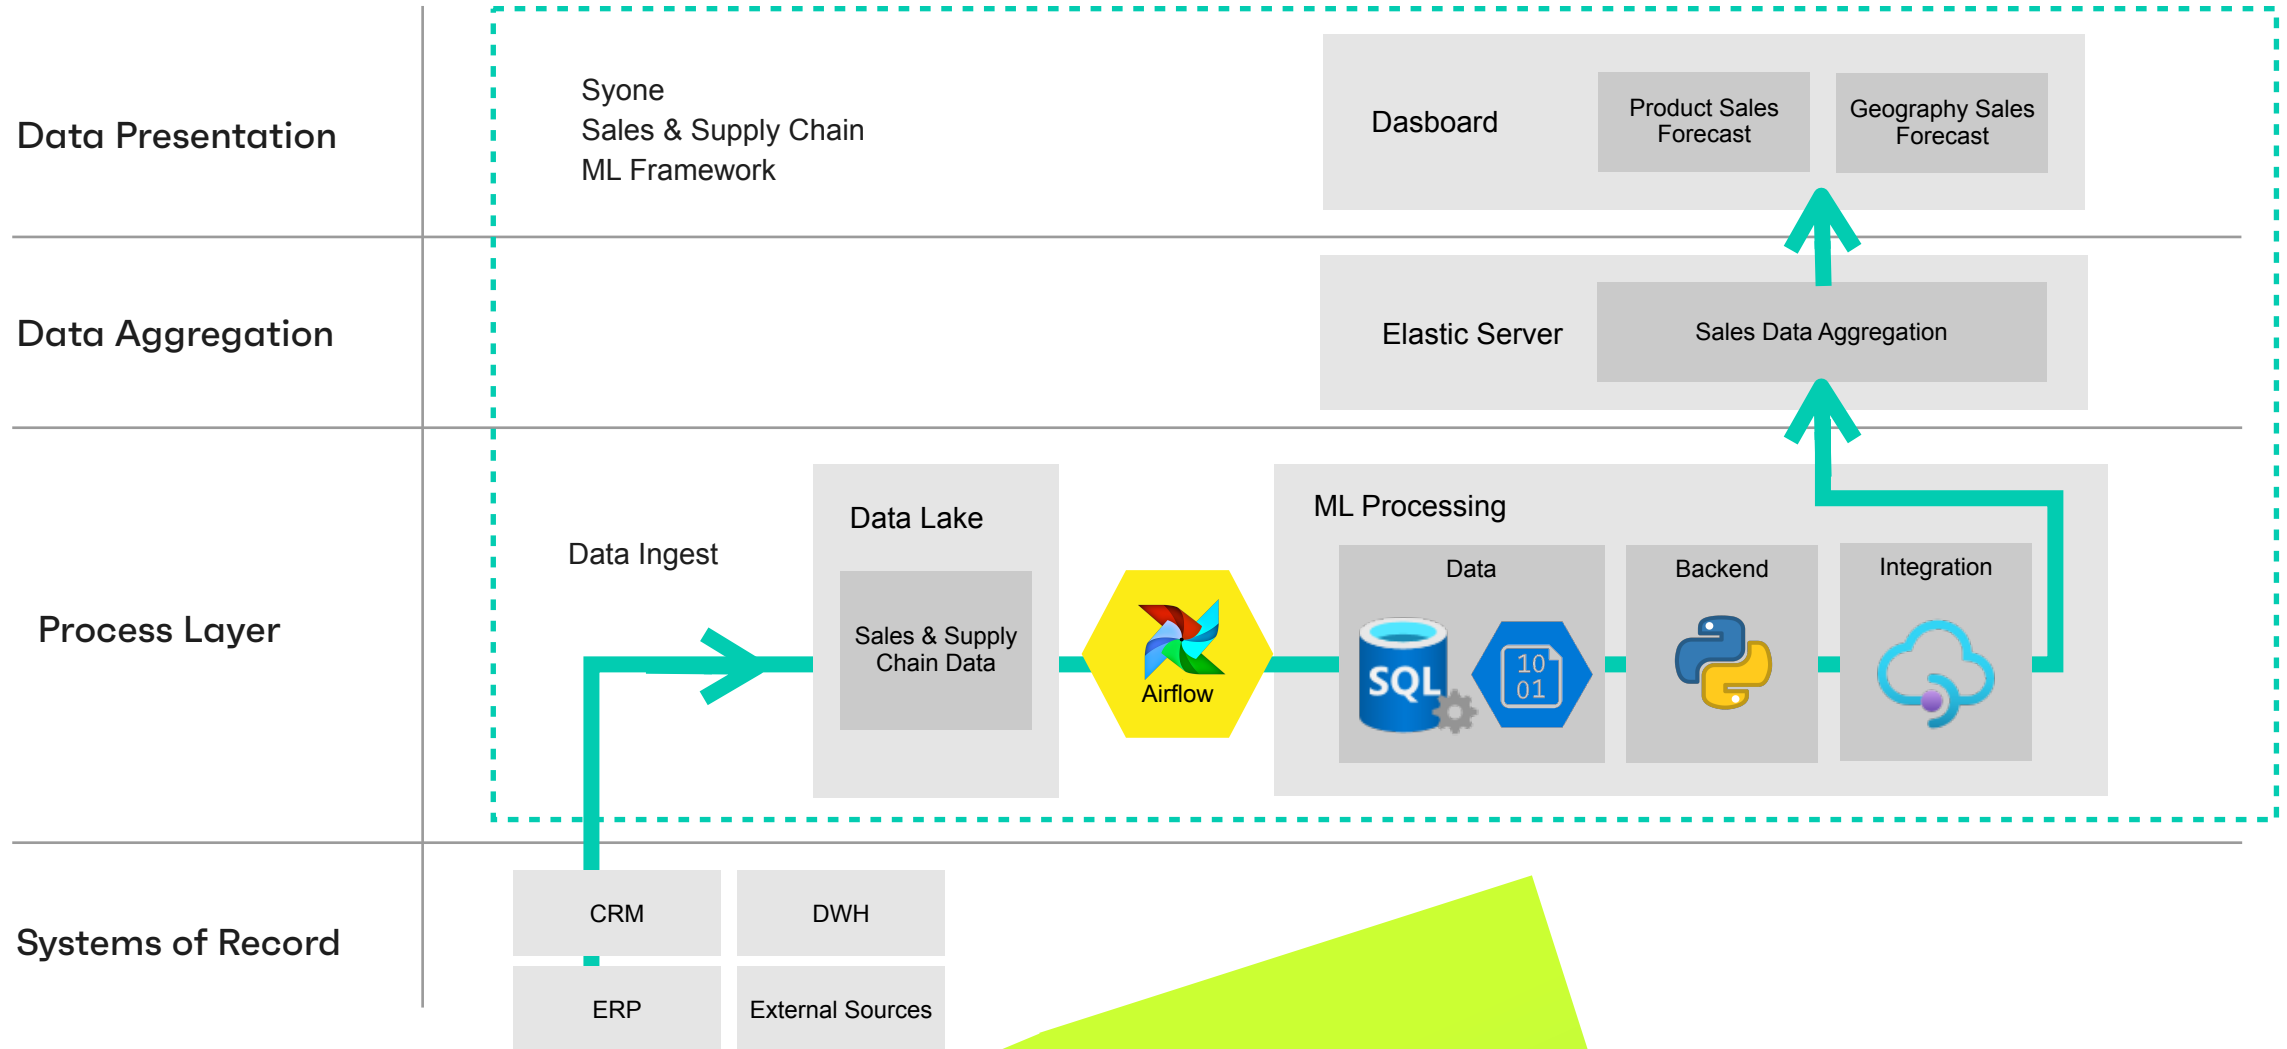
Data Presentation

Syone
Sales & Supply Chain
ML Framework

Dasboard

Product Sales Forecast

Geography Sales Forecast

Data Aggregation

Elastic Server

Sales Data Aggregation

Process Layer

Data Ingest

Data Lake

Sales & Supply Chain Data

Airflow

ML Processing

Data

SQL

10
01

Backend

Integration

Systems of Record

CRM

DWH

ERP

External Sources